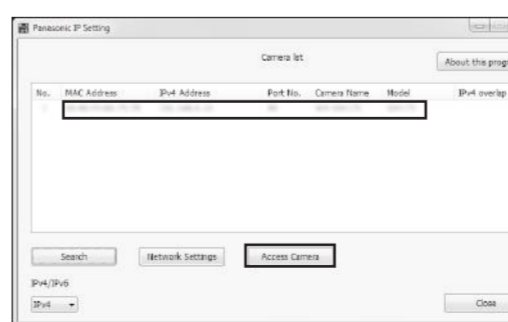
Panasonic IP Setting

Camera list

About this progr

| No. | MAC Address | IPv4 Address | Port No. | Camera Name | Model | IPv4 overlap |
|---|---|---|---|---|---|---|
| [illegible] | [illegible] | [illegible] | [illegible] | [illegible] | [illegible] | |

Search

Network Settings

Access Camera

IPv4/IPv6

IPv4

Close